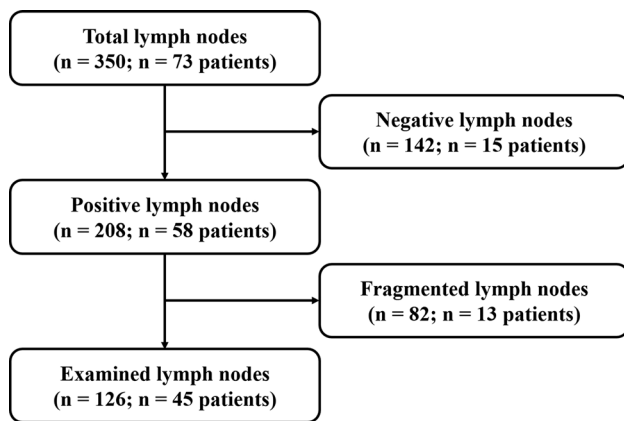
Total lymph nodes
(n = 350; n = 73 patients)

Negative lymph nodes
(n = 142; n = 15 patients)

Positive lymph nodes
(n = 208; n = 58 patients)

Fragmented lymph nodes
(n = 82; n = 13 patients)

Examined lymph nodes
(n = 126; n = 45 patients)